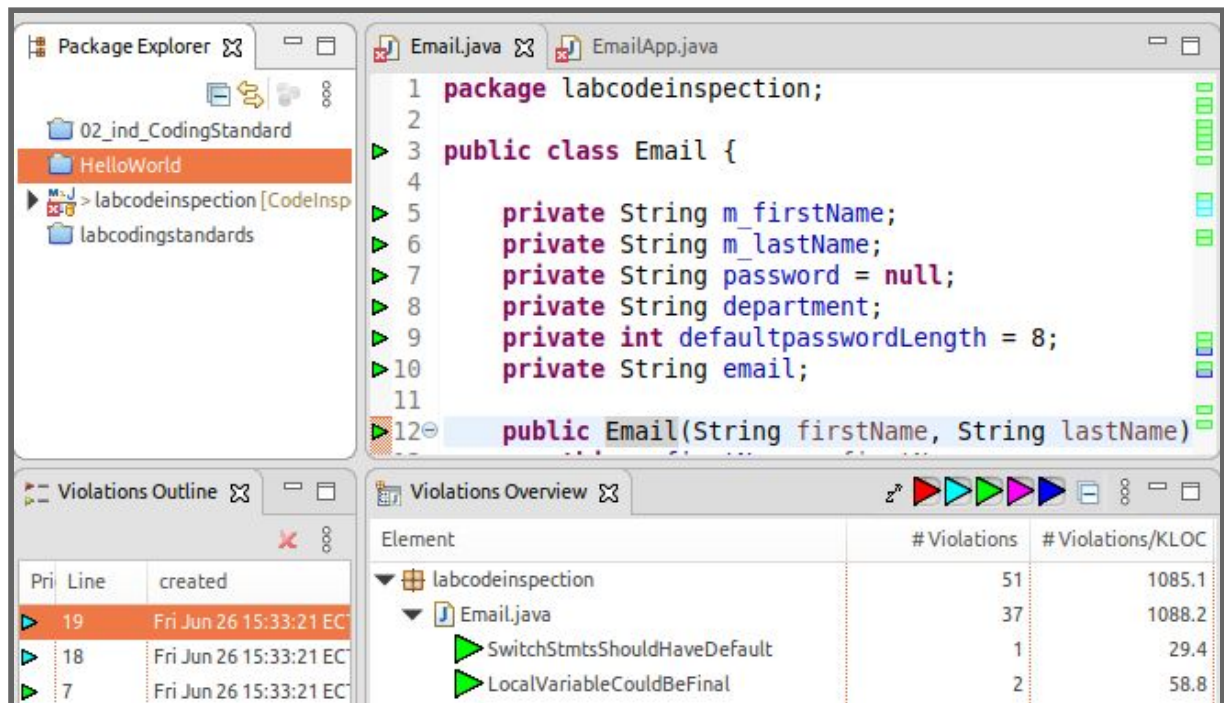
Package Explorer

02_ind_CodingStandard
HelloWorld
> labcodeinspection [CodeInsp
labcodingstandards

Email.java EmailApp.java

1 package labcodeinspection;
2
3 public class Email {
4
5 private String m_firstName;
6 private String m_lastName;
7 private String password = null;
8 private String department;
9 private int defaultpasswordLength = 8;
10 private String email;
11
12 public Email(String firstName, String lastName)

Violations Outline

| Pri | Line | created |
|---|---|---|
| | 19 | Fri Jun 26 15:33:21 EC |
| | 18 | Fri Jun 26 15:33:21 EC |
| | 7 | Fri Jun 26 15:33:21 EC |

Violations Overview

| Element | # Violations | # Violations/KLOC |
|---|---|---|
| labcodeinspection | 51 | 1085.1 |
| Email.java | 37 | 1088.2 |
| SwitchStmtsShouldHaveDefault | 1 | 29.4 |
| LocalVariableCouldBeFinal | 2 | 58.8 |